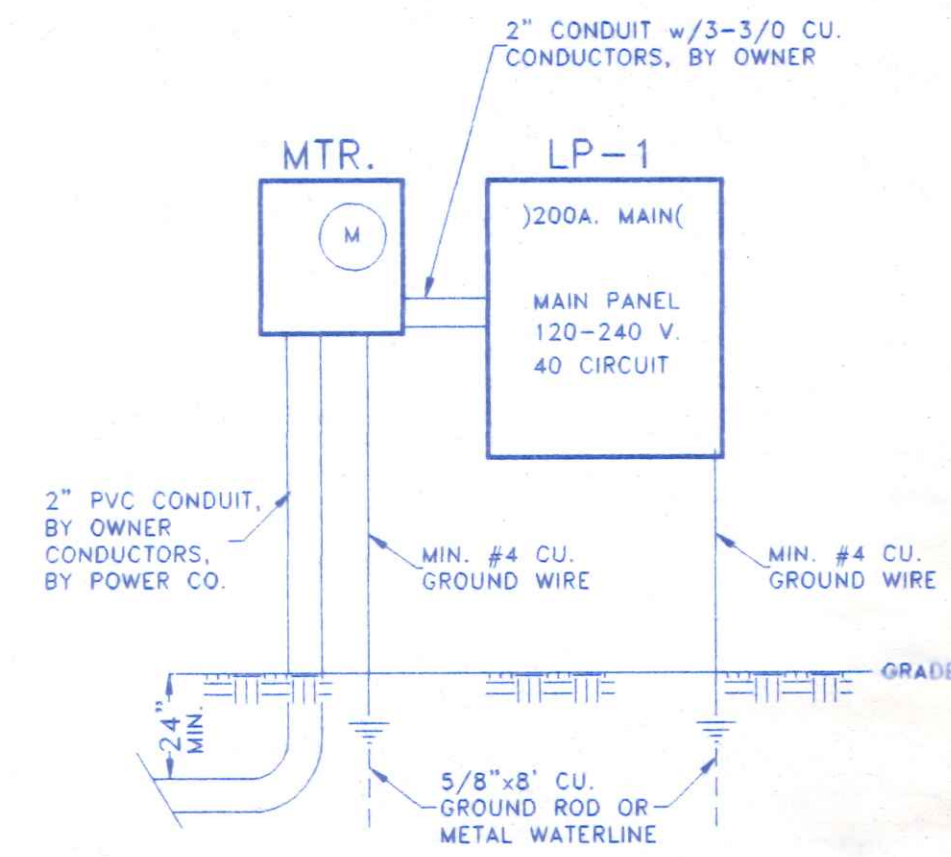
2" CONDUIT w/3-3/0 CU. CONDUCTORS, BY OWNER

MTR.

M

LP-1

)200A. MAIN(

MAIN PANEL
120-240 V.
40 CIRCUIT

2" PVC CONDUIT, BY OWNER CONDUCTORS, BY POWER CO.

MIN. #4 CU. GROUND WIRE

MIN. #4 CU. GROUND WIRE

GRADE

24" MIN.

5/8"x8' CU. GROUND ROD OR METAL WATERLINE